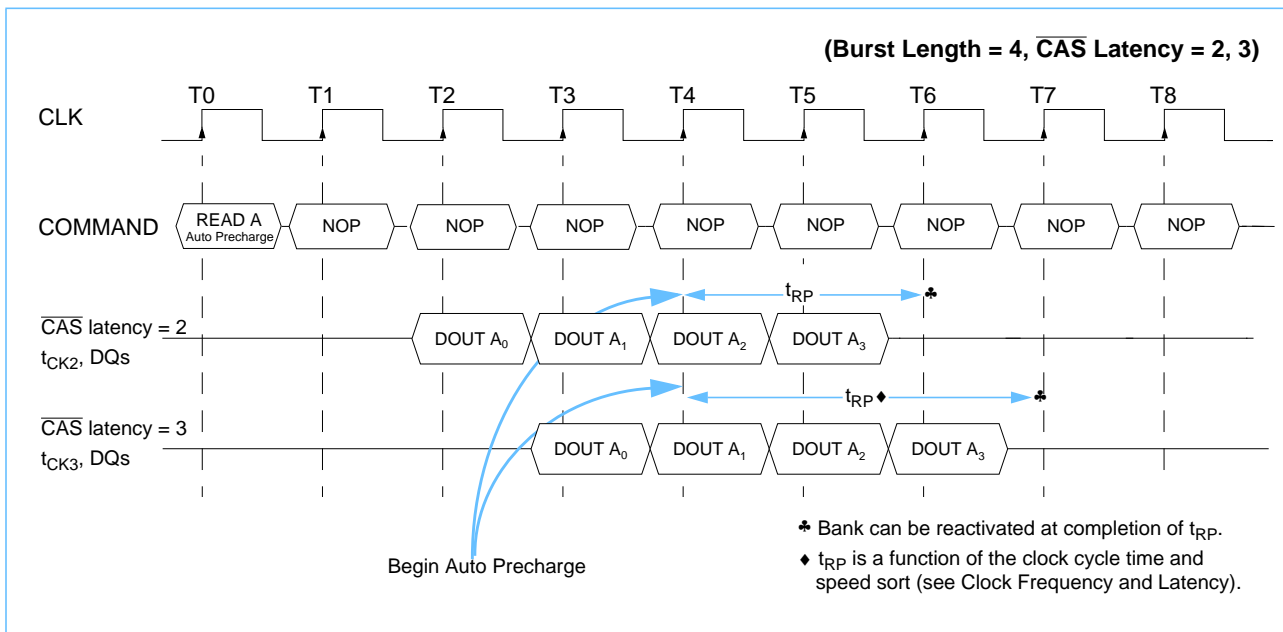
(Burst Length = 4, $\overline{\text{CAS}}$ Latency = 2, 3)

T0 T1 T2 T3 T4 T5 T6 T7 T8

CLK

COMMAND

READ A Auto Precharge

NOP NOP NOP NOP NOP NOP NOP NOP

$t_{RP}$ ♣

$\overline{\text{CAS}}$ latency = 2
$t_{CK2}$, DQs

DOUT $A_0$ DOUT $A_1$ DOUT $A_2$ DOUT $A_3$

$t_{RP}$♦ ♣

$\overline{\text{CAS}}$ latency = 3
$t_{CK3}$, DQs

DOUT $A_0$ DOUT $A_1$ DOUT $A_2$ DOUT $A_3$

Begin Auto Precharge

♣ Bank can be reactivated at completion of $t_{RP}$.

♦ $t_{RP}$ is a function of the clock cycle time and speed sort (see Clock Frequency and Latency).